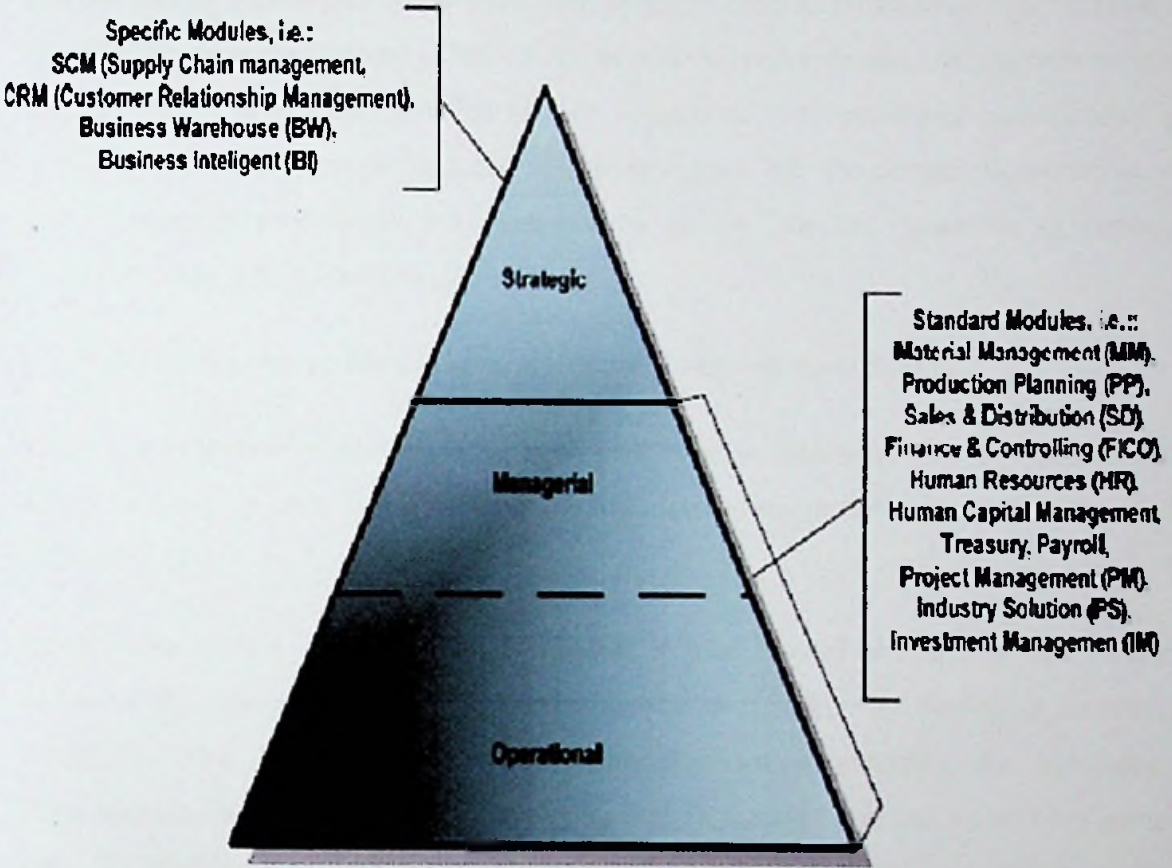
Specific Modules, i.e.:
SCM (Supply Chain management,
CRM (Customer Relationship Management),
Business Warehouse (BW),
Business Inteligent (BI)

Strategic

Managerial

Operational

Standard Modules, i.e.:
Material Management (MM),
Production Planning (PP),
Sales & Distribution (SD),
Finance & Controlling (FICO),
Human Resources (HR),
Human Capital Management,
Treasury, Payroll,
Project Management (PM),
Industry Solution (IS),
Investment Managemen (IM)